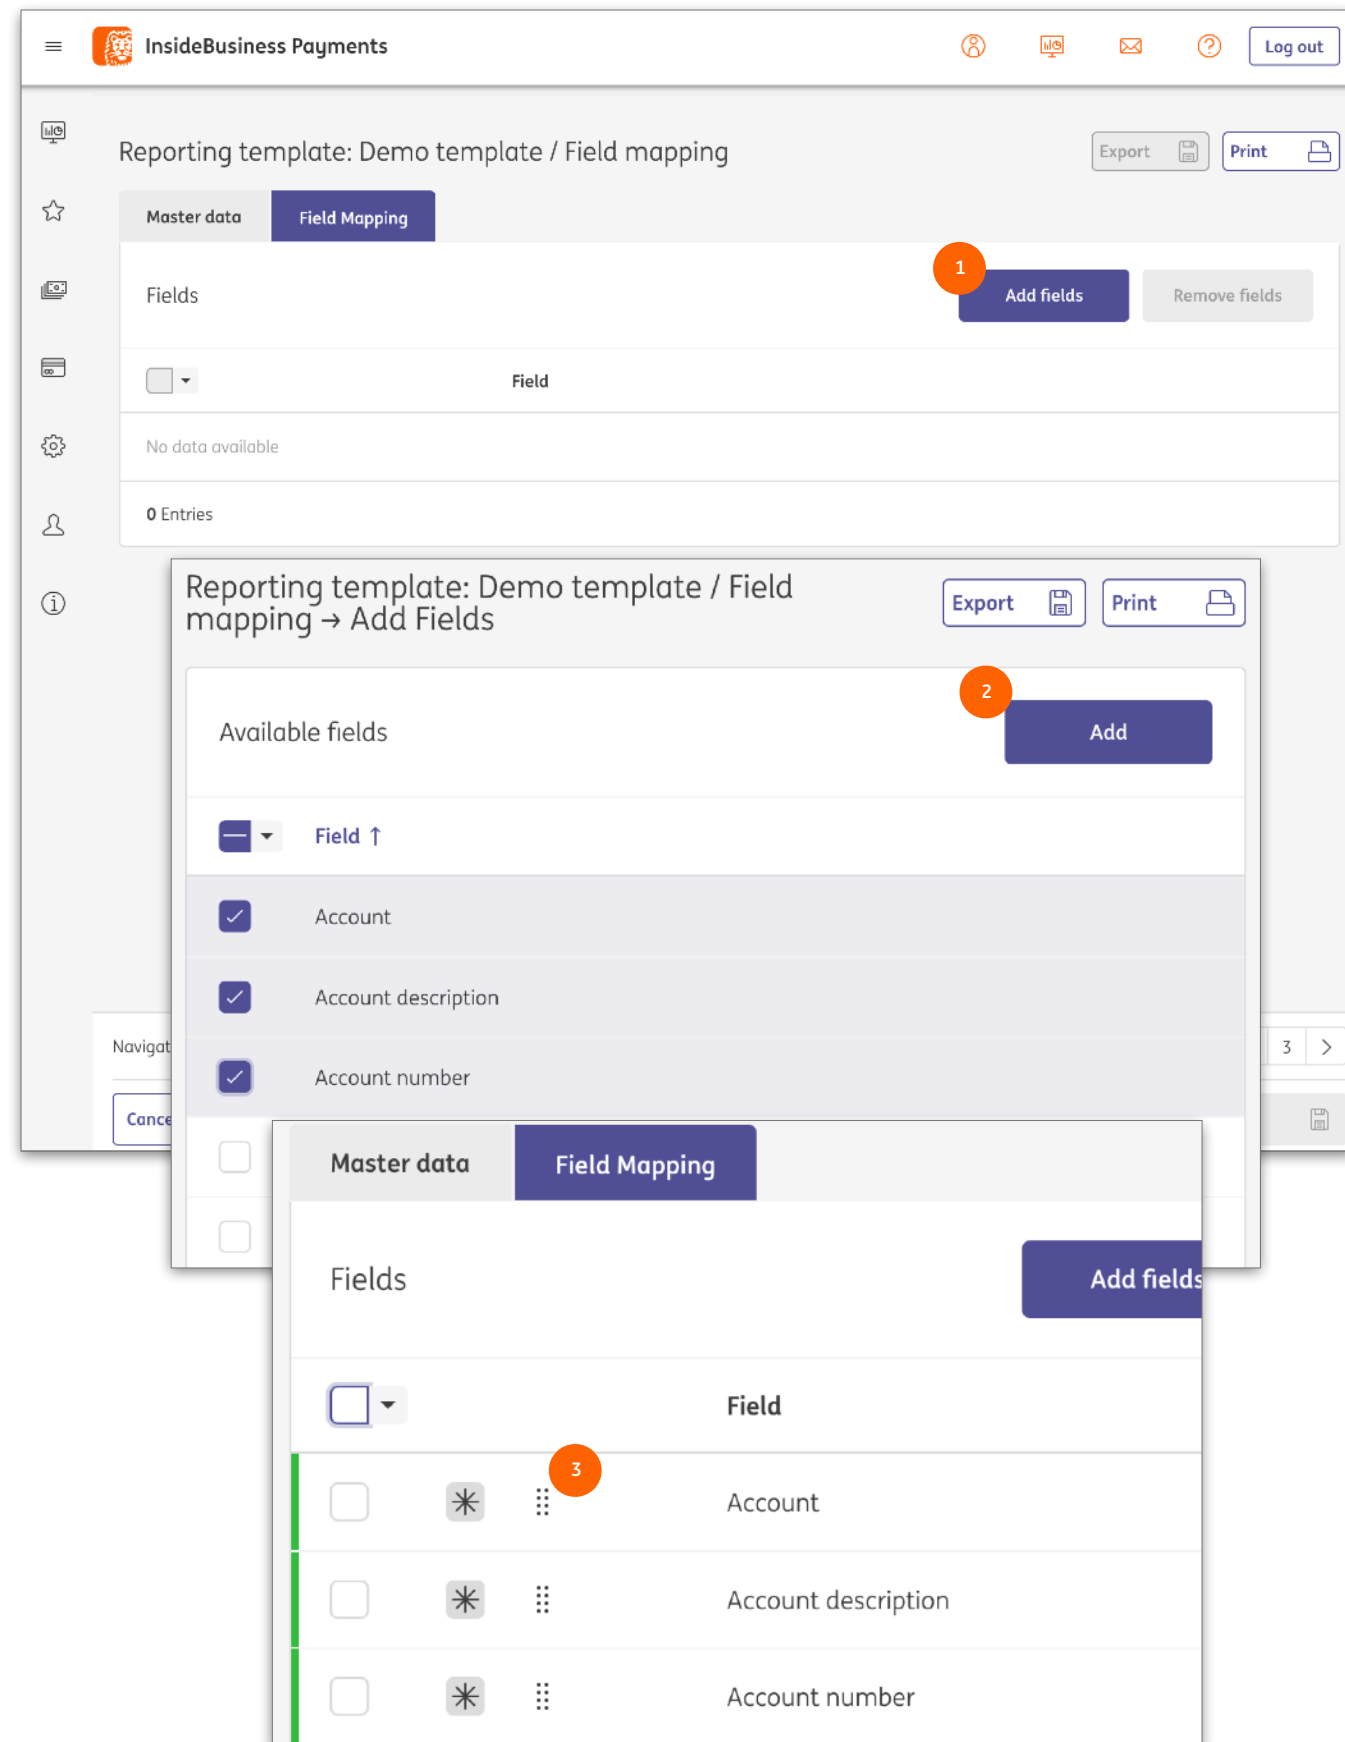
InsideBusiness Payments

Log out

Reporting template: Demo template / Field mapping

Export

Print

Master data

Field Mapping

Fields

1

Add fields

Remove fields

Field

No data available

0 Entries

Navigat

Cance

3

Reporting template: Demo template / Field mapping → Add Fields

Export

Print

Available fields

2

Add

Field ↑

Account

Account description

Account number

Master data

Field Mapping

Fields

Add fields

Field

3

Account

Account description

Account number